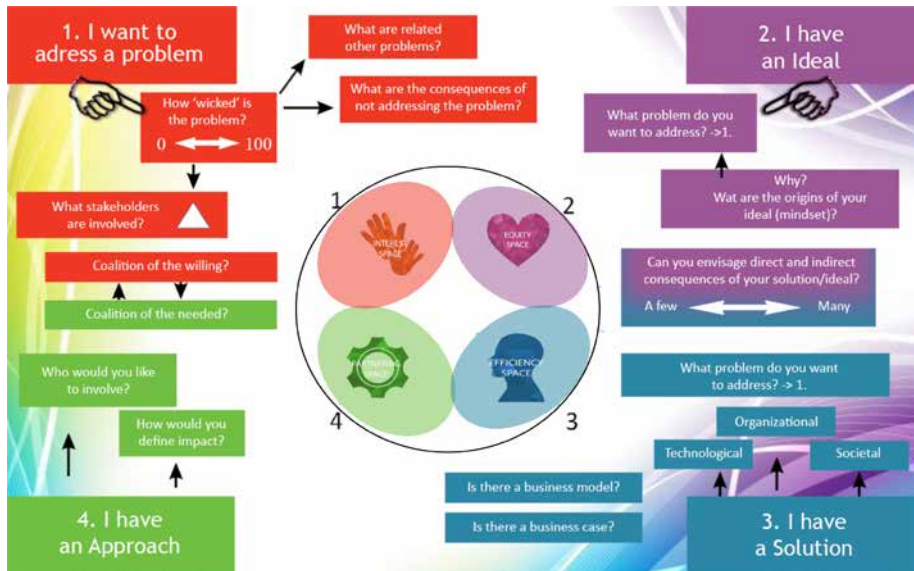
1. I want to adress a problem

How 'wicked' is the problem?

0 100

What are related other problems?

What are the consequences of not addressing the problem?

2. I have an Ideal

What problem do you want to address? ->1.

Why? Wat are the origins of your ideal (mindset)?

What stakeholders are involved?

Coalition of the willing?

Coalition of the needed?

1

2

INTEREST SPACE

EQUITY SPACE

PARTNERING SPACE

EFFICIENCY SPACE

4

3

Can you envisage direct and indirect consequences of your solution/ideal?

A few

Many

What problem do you want to address? -> 1.

Who would you like to involve?

How would you define impact?

Organizational

Technological

Societal

Is there a business model?

Is there a business case?

4. I have an Approach

3. I have a Solution